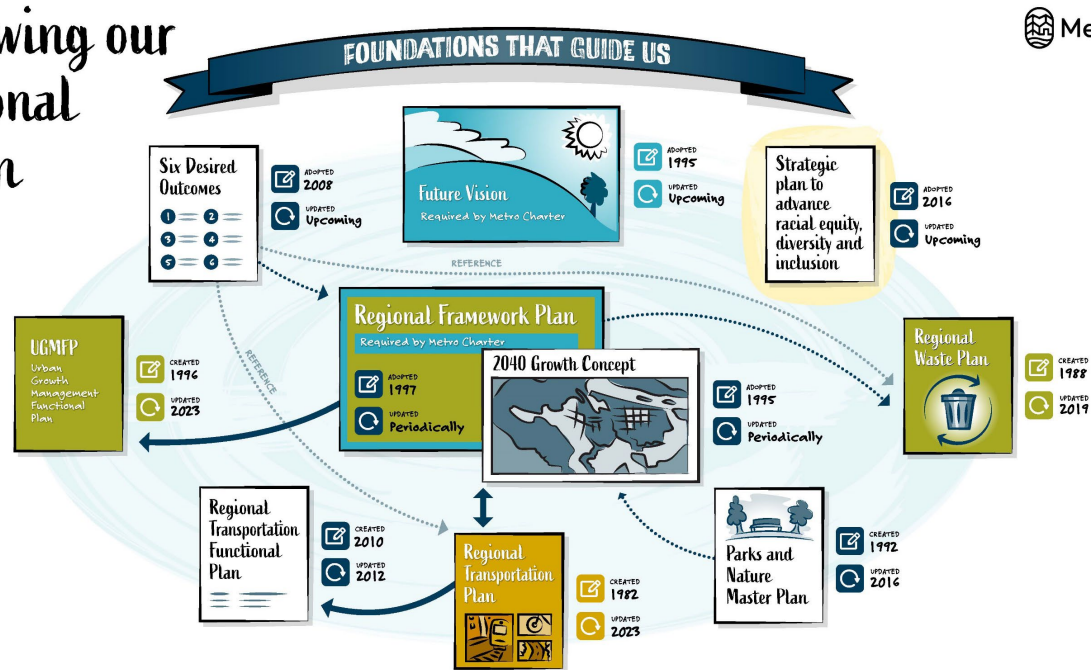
wing our
onal
n

FOUNDATIONS THAT GUIDE US

Me

Six Desired Outcomes

1 2
3 4
5 6

ADOPTED
2008

UPDATED
Upcoming

Future Vision
Required by Metro Charter

ADOPTED
1995

UPDATED
Upcoming

Strategic plan to advance racial equity, diversity and inclusion

ADOPTED
2016

UPDATED
Upcoming

REFERENCE

UGMFP
Urban Growth Management Functional Plan

CREATED
1996

UPDATED
2023

REFERENCE

Regional Framework Plan
Required by Metro Charter

ADOPTED
1997

UPDATED
Periodically

2040 Growth Concept

ADOPTED
1995

UPDATED
Periodically

Regional Waste Plan

CREATED
1988

UPDATED
2019

Regional Transportation Functional Plan

CREATED
2010

UPDATED
2012

Regional Transportation Plan

CREATED
1982

UPDATED
2023

Parks and Nature Master Plan

CREATED
1992

UPDATED
2016